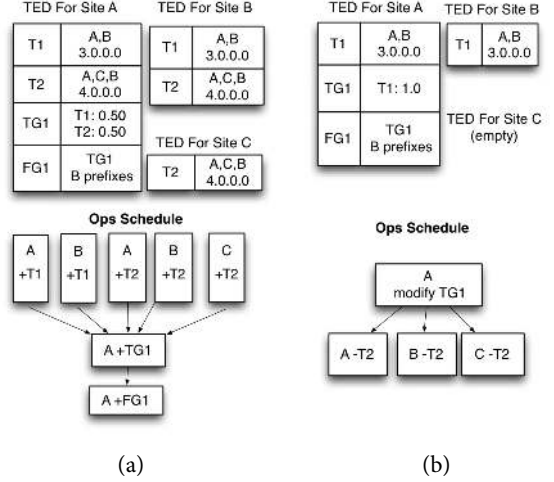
TED For Site A

| T1 | A,B 3.0.0.0 |
|---|---|
| T2 | A,C,B 4.0.0.0 |
| TG1 | T1: 0.50 T2: 0.50 |
| FG1 | TG1 B prefixes |

TED For Site B

| T1 | A,B 3.0.0.0 |
|---|---|
| T2 | A,C,B 4.0.0.0 |

TED For Site C

| T2 | A,C,B 4.0.0.0 |
|---|---|

Ops Schedule

A +T1

B +T1

A +T2

B +T2

C +T2

A +TG1

A +FG1

(a)

TED For Site A

| T1 | A,B 3.0.0.0 |
|---|---|
| TG1 | T1: 1.0 |
| FG1 | TG1 B prefixes |

TED For Site B

| T1 | A,B 3.0.0.0 |
|---|---|

TED For Site C (empty)

Ops Schedule

A modify TG1

A -T2

B -T2

C -T2

(b)